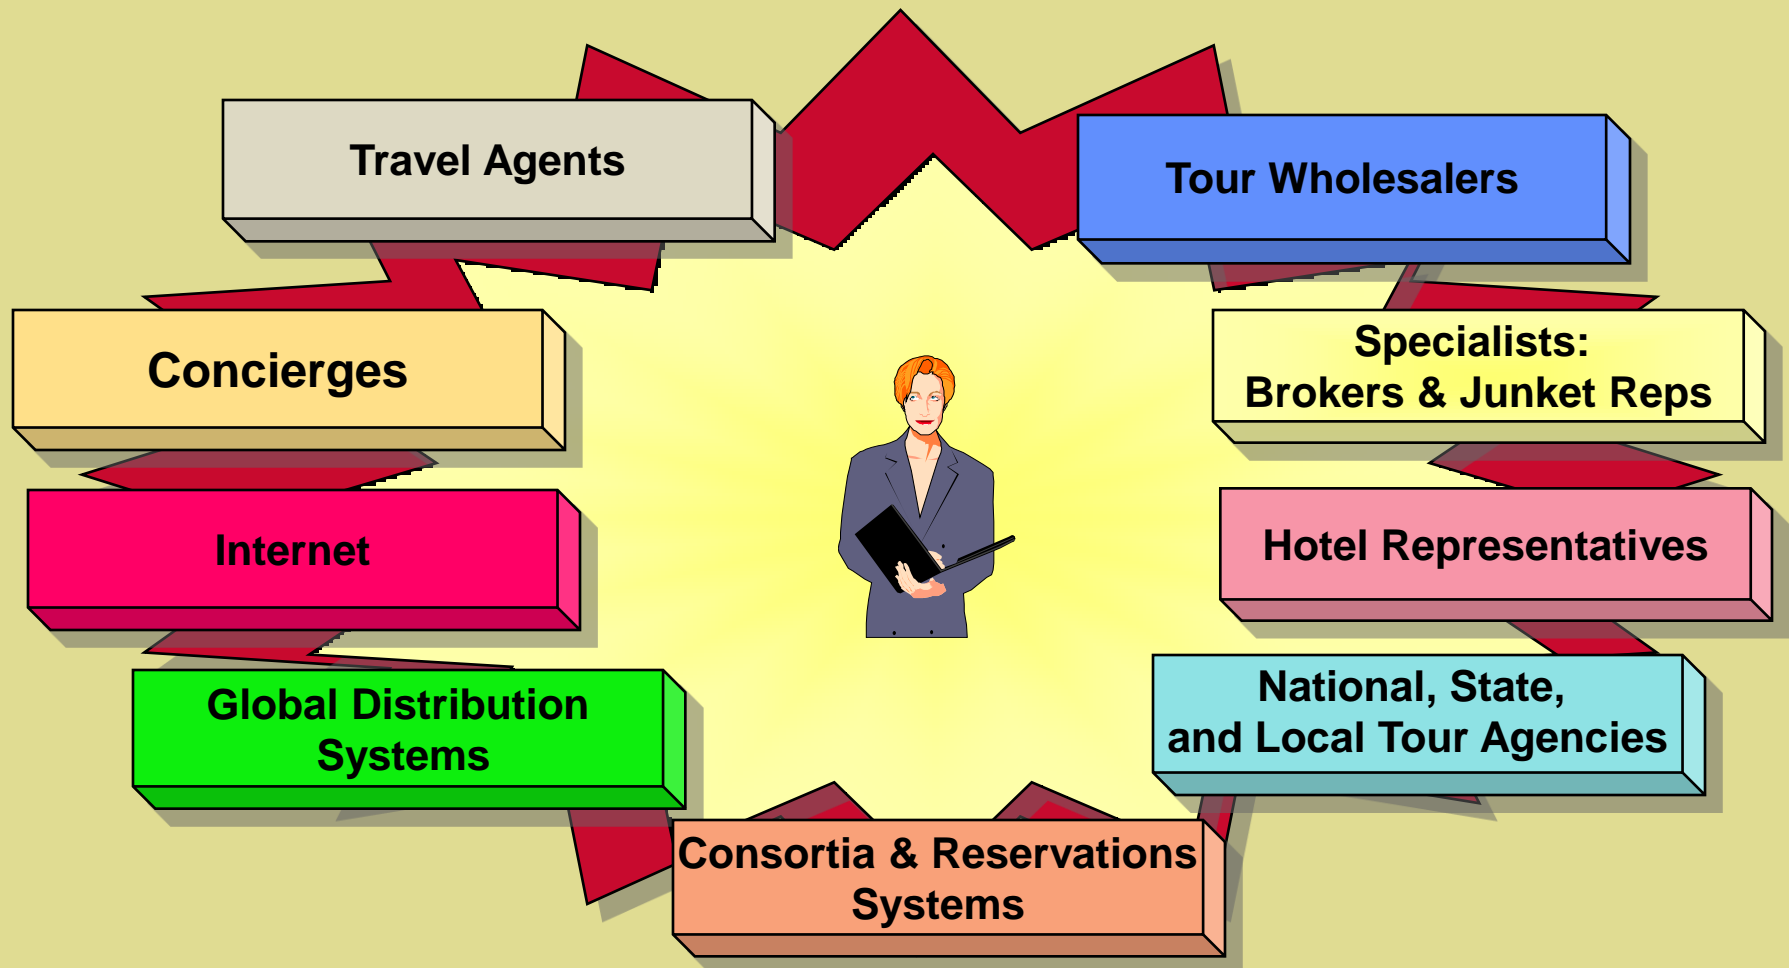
Travel Agents

Tour Wholesalers

Concierges

Specialists:
Brokers & Junket Reps

Internet

Hotel Representatives

Global Distribution Systems

National, State, and Local Tour Agencies

Consortia & Reservations Systems